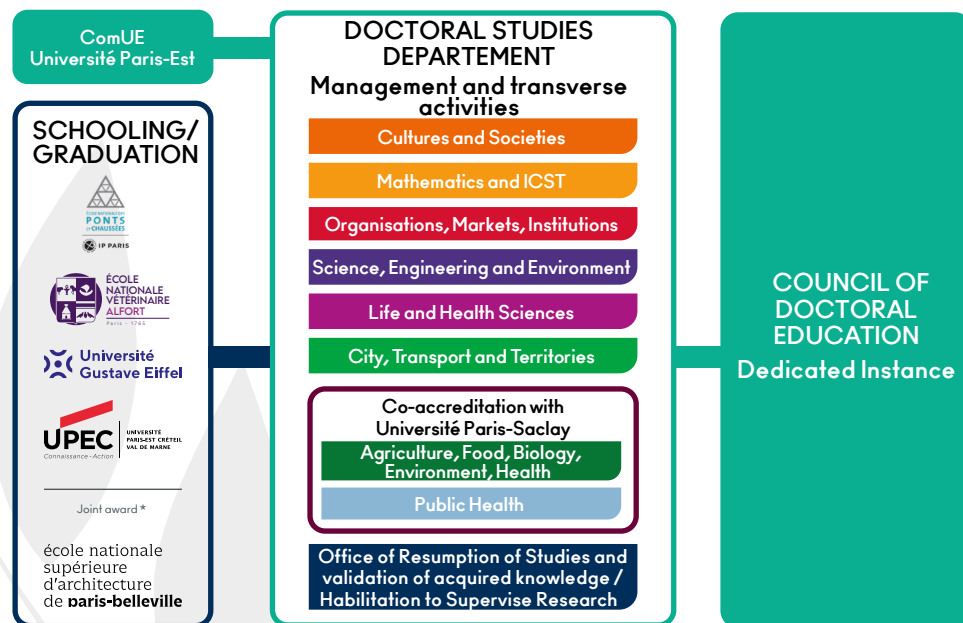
ComUE
Université Paris-Est

SCHOOLING/
GRADUATION

ÉCOLE NATIONALE DES
PONTS
et CHAUSSÉES

IP PARIS

ÉCOLE
NATIONALE
VÉTÉRINAIRE
ALFORT
Paris · 1765

Université
Gustave Eiffel

UPEC
Connaissance · Action
UNIVERSITÉ
PARIS-EST CRÉTEIL
VAL DE MARNE

Joint award *

école nationale
supérieure
d'architecture
de paris-belleville

DOCTORAL STUDIES
DEPARTEMENT
Management and transverse activities

Cultures and Societies

Mathematics and ICST

Organisations, Markets, Institutions

Science, Engineering and Environment

Life and Health Sciences

City, Transport and Territories

Co-accreditation with
Université Paris-Saclay

Agriculture, Food, Biology, Environment, Health

Public Health

Office of Resumption of Studies and validation of acquired knowledge / Habilitation to Supervise Research

COUNCIL OF
DOCTORAL
EDUCATION
Dedicated Instance